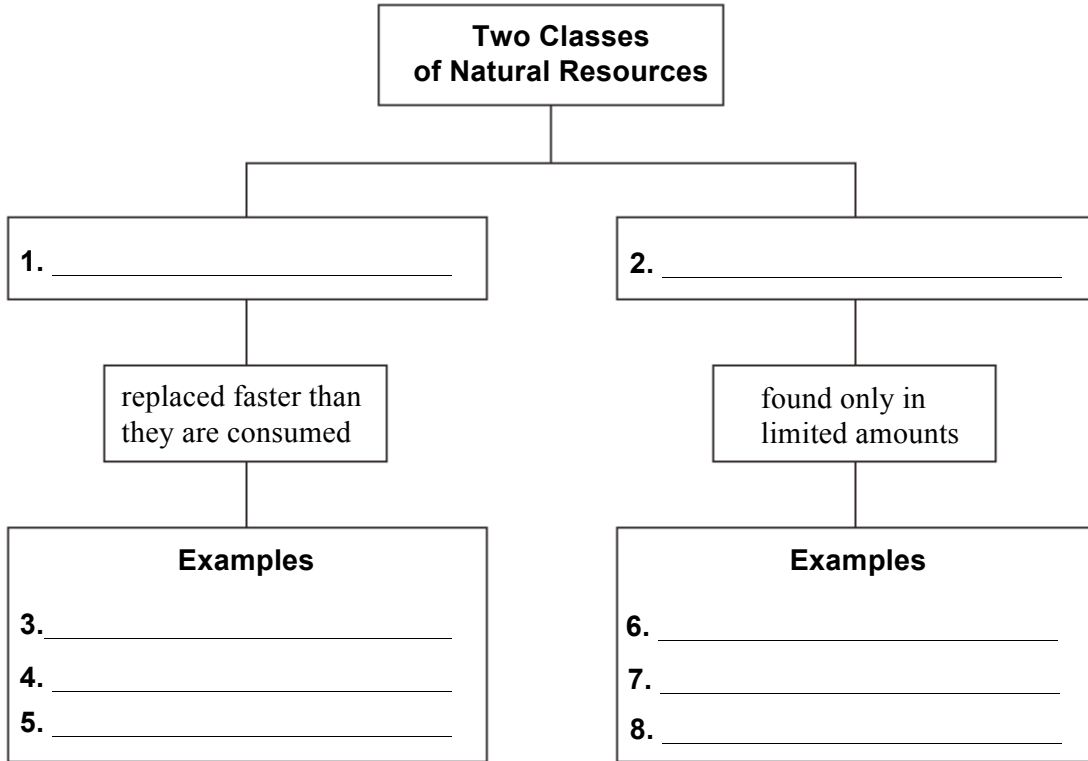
Two Classes of Natural Resources

1. ______________________

2. ______________________

replaced faster than they are consumed

found only in limited amounts

Examples

3. ______________________

4. ______________________

5. ______________________

Examples

6. ______________________

7. ______________________

8. ______________________